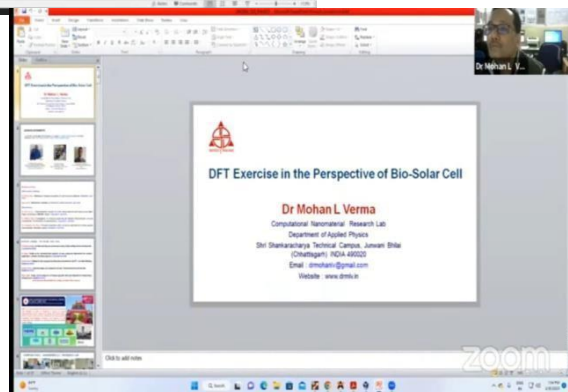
DFT Exercise in the Perspective of Bio-Solar Cell

Dr Mohan L Verma

Computational Nanomaterial Research Lab
Department of Applied Physics
Shri Shankaracharya Technical Campus, Junwani Bhilai (Chhattisgarh) INDIA 490020
Email : drmohanv@gmail.com
Website : www.drmlv.in

Click to add notes

Dr Mohan L V...

zoom